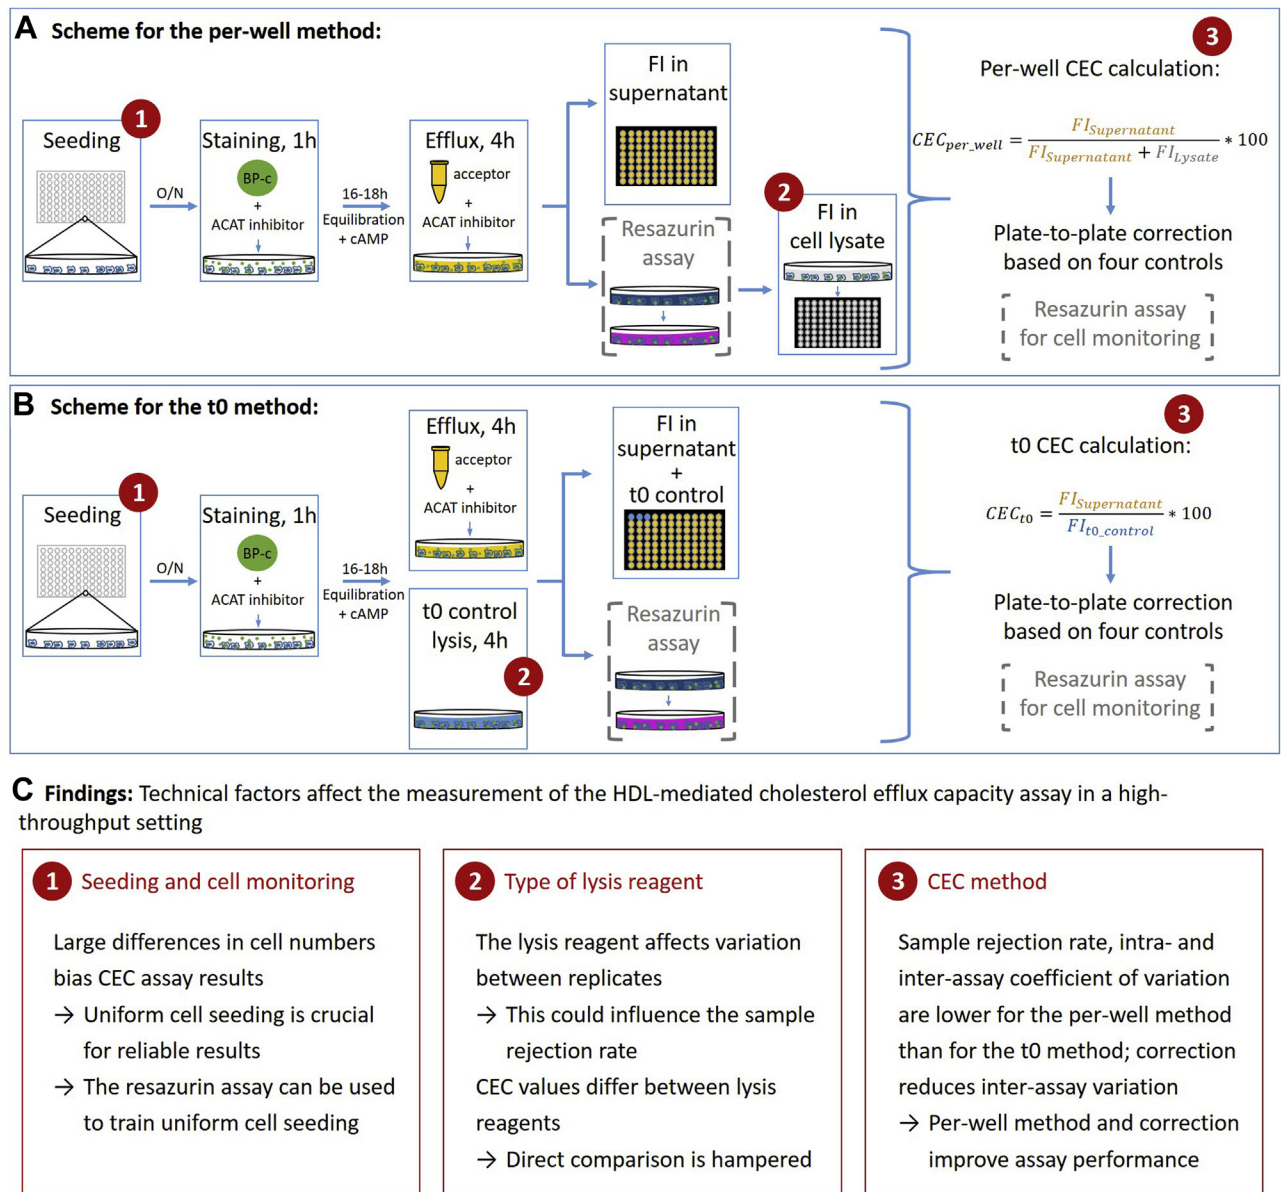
A Scheme for the per-well method:

Seeding 1

O/N

Staining, 1h

BP-c

+

ACAT inhibitor

16-18h Equilibration + cAMP

Efflux, 4h

acceptor

+

ACAT inhibitor

FI in supernatant

Resazurin assay

2

FI in cell lysate

3

Per-well CEC calculation:

$CEC_{per\_well} = \frac{FI_{Supernatant}}{FI_{Supernatant} + FI_{Lysate}} * 100$

Plate-to-plate correction based on four controls

Resazurin assay for cell monitoring

B Scheme for the t0 method:

Seeding 1

O/N

Staining, 1h

BP-c

+

ACAT inhibitor

16-18h Equilibration + cAMP

Efflux, 4h

acceptor

+

ACAT inhibitor

t0 control lysis, 4h

2

FI in supernatant + t0 control

Resazurin assay

3

t0 CEC calculation:

$CEC_{t0} = \frac{FI_{Supernatant}}{FI_{t0\_control}} * 100$

Plate-to-plate correction based on four controls

Resazurin assay for cell monitoring

C Findings: Technical factors affect the measurement of the HDL-mediated cholesterol efflux capacity assay in a high-throughput setting

1 Seeding and cell monitoring

Large differences in cell numbers bias CEC assay results

→ Uniform cell seeding is crucial for reliable results

→ The resazurin assay can be used to train uniform cell seeding

2 Type of lysis reagent

The lysis reagent affects variation between replicates

→ This could influence the sample rejection rate

CEC values differ between lysis reagents

→ Direct comparison is hampered

3 CEC method

Sample rejection rate, intra- and inter-assay coefficient of variation are lower for the per-well method than for the t0 method; correction reduces inter-assay variation

→ Per-well method and correction improve assay performance